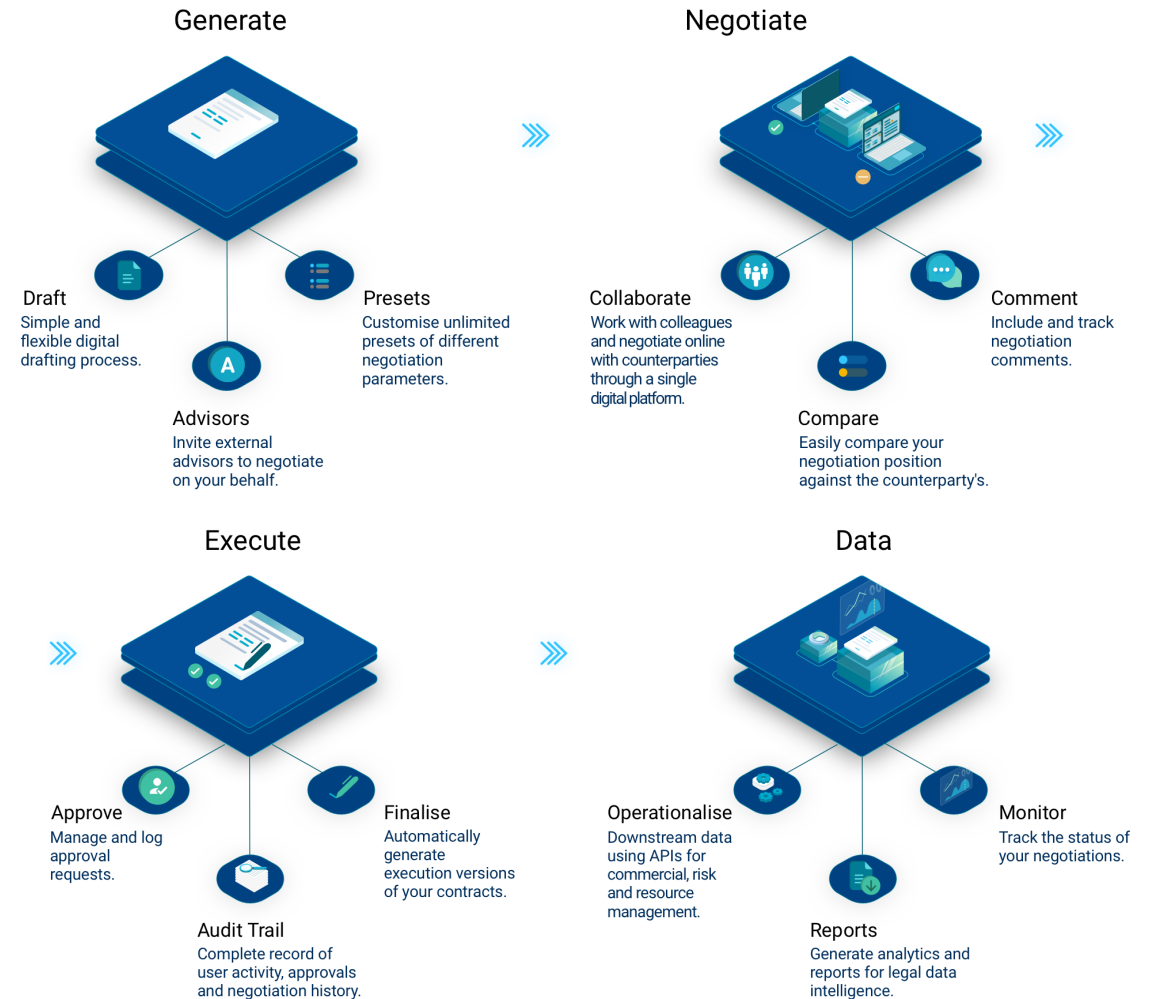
Generate

Draft
Simple and flexible digital drafting process.

Presets
Customise unlimited presets of different negotiation parameters.

A

Advisors
Invite external advisors to negotiate on your behalf.

Negotiate

Collaborate
Work with colleagues and negotiate online with counterparties through a single digital platform.

Comment
Include and track negotiation comments.

Compare
Easily compare your negotiation position against the counterparty's.

Execute

Approve
Manage and log approval requests.

Finalise
Automatically generate execution versions of your contracts.

Audit Trail
Complete record of user activity, approvals and negotiation history.

Data

Operationalise
Downstream data using APIs for commercial, risk and resource management.

Monitor
Track the status of your negotiations.

Reports
Generate analytics and reports for legal data intelligence.